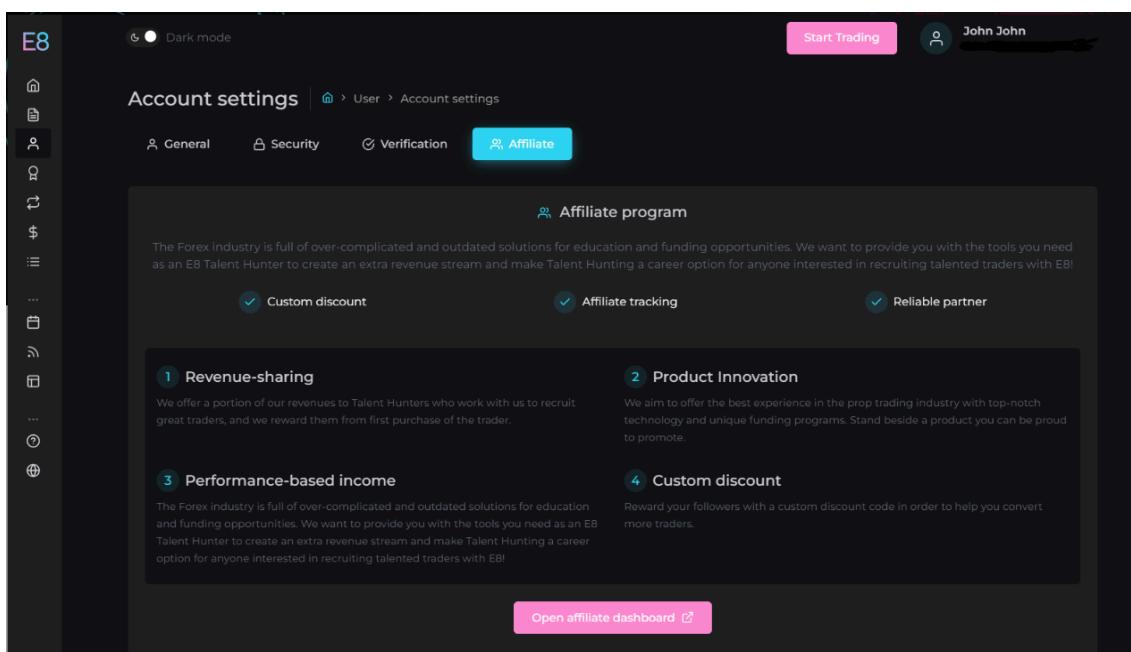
E8

Dark mode

Start Trading

John John

Account settings

User > Account settings

General Security Verification Affiliate

Affiliate program

The Forex industry is full of over-complicated and outdated solutions for education and funding opportunities. We want to provide you with the tools you need as an E8 Talent Hunter to create an extra revenue stream and make Talent Hunting a career option for anyone interested in recruiting talented traders with E8!

Custom discount

Affiliate tracking

Reliable partner

1 Revenue-sharing

We offer a portion of our revenues to Talent Hunters who work with us to recruit great traders, and we reward them from first purchase of the trader.

2 Product Innovation

We aim to offer the best experience in the prop trading industry with top-notch technology and unique funding programs. Stand beside a product you can be proud to promote.

3 Performance-based income

The Forex industry is full of over-complicated and outdated solutions for education and funding opportunities. We want to provide you with the tools you need as an E8 Talent Hunter to create an extra revenue stream and make Talent Hunting a career option for anyone interested in recruiting talented traders with E8!

4 Custom discount

Reward your followers with a custom discount code in order to help you convert more traders.

Open affiliate dashboard